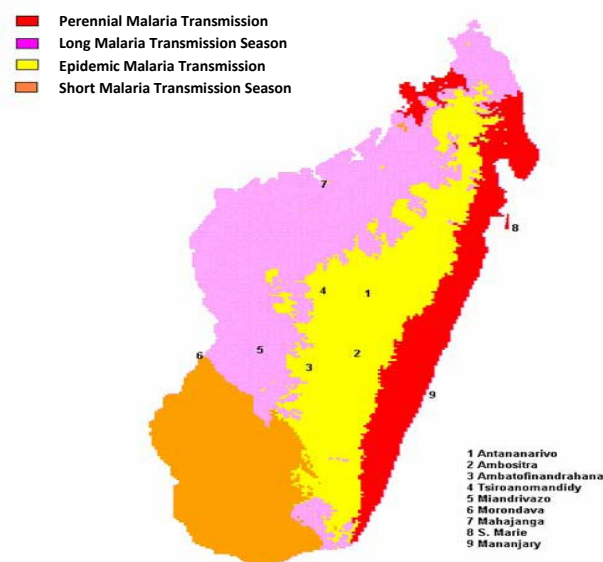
Perennial Malaria Transmission
Long Malaria Transmission Season
Epidemic Malaria Transmission
Short Malaria Transmission Season

7
8
4
1
5
2
6
3
9

1 Antananarivo
2 Ambositra
3 Ambatofinandrahana
4 Tsiroanomandidy
5 Miandrivazo
6 Morondava
7 Mahajanga
8 S. Marie
9 Mananjary